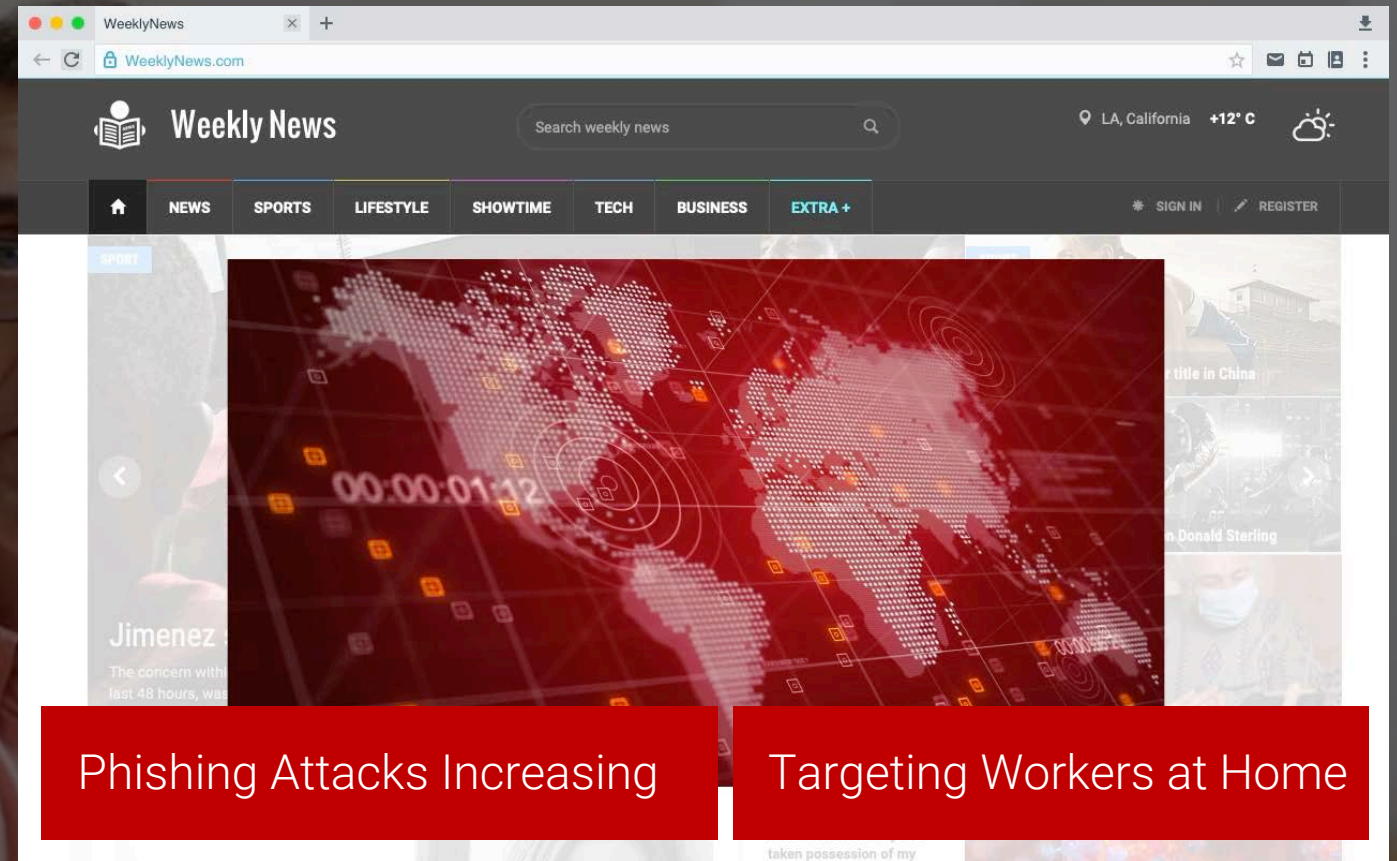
WeeklyNews

WeeklyNews.com

Weekly News

Search weekly news

LA, California +12° C

NEWS SPORTS LIFESTYLE SHOWTIME TECH BUSINESS EXTRA +

SIGN IN | REGISTER

SPORT

00:00:01:12

r title in China

n Donald Sterling

Jimenez

The concern withi last 48 hours, was

Phishing Attacks Increasing

Targeting Workers at Home

taken possession of my